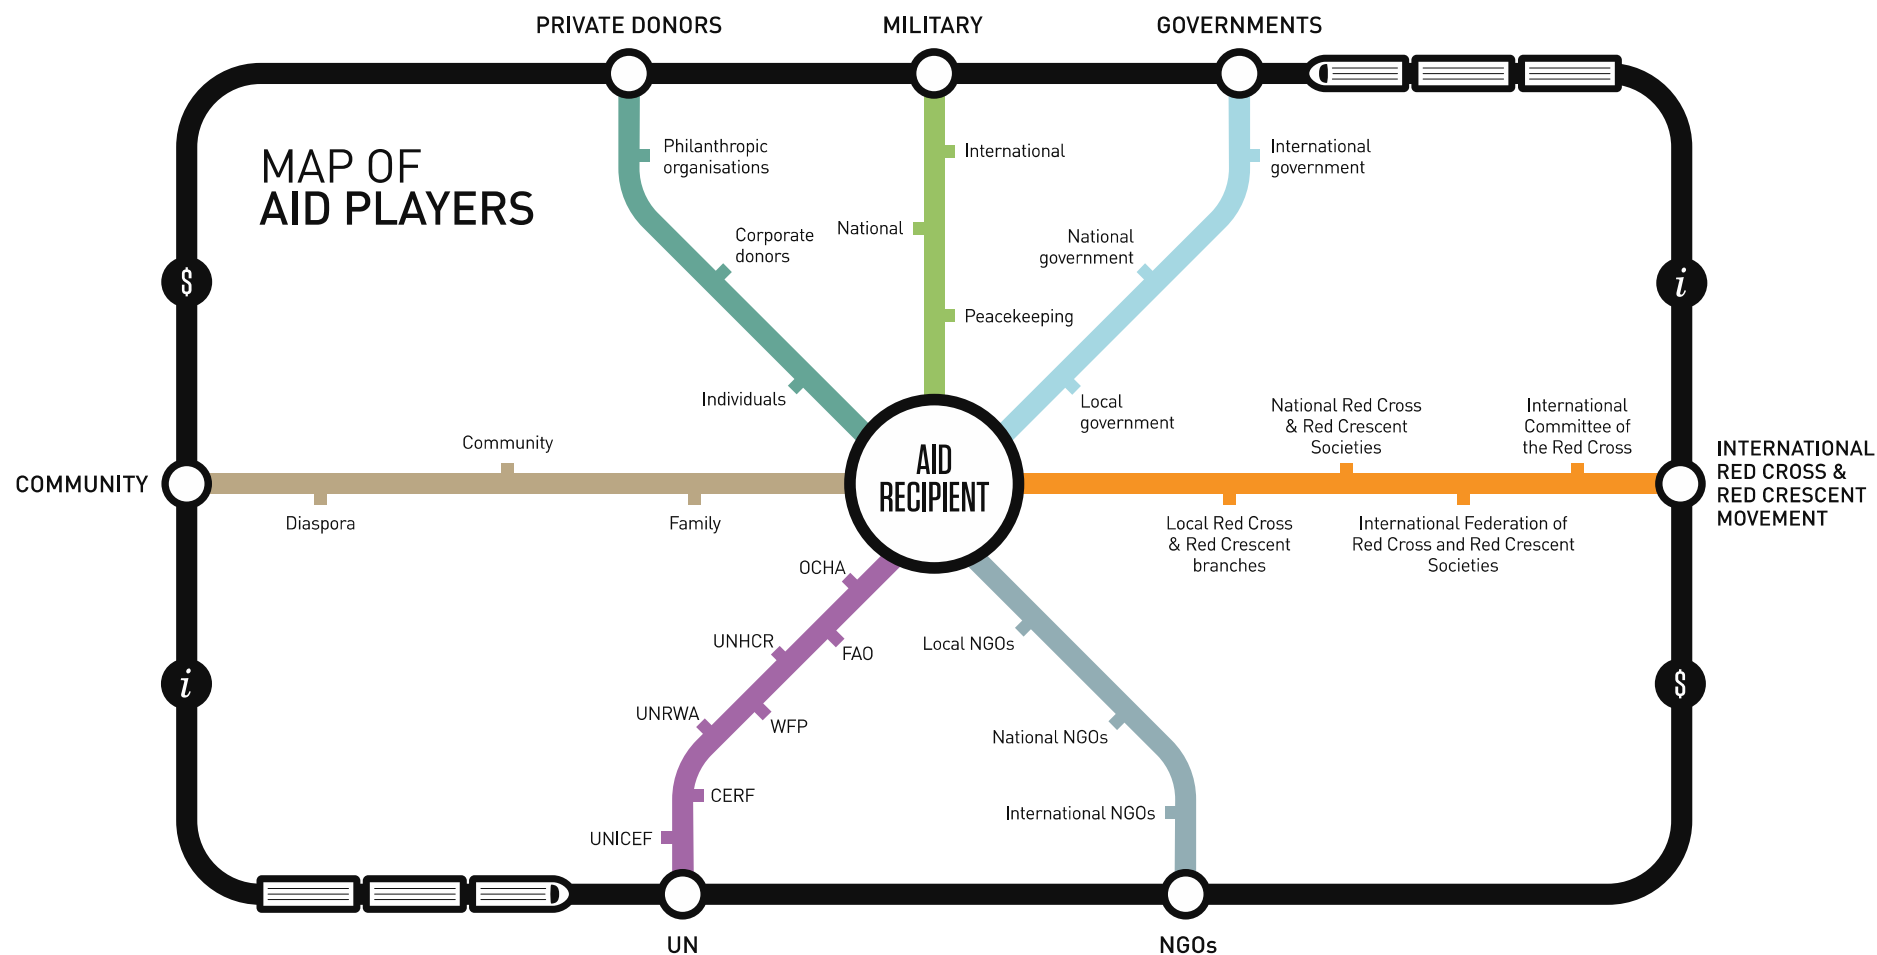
PRIVATE DONORS
MILITARY
GOVERNMENTS

MAP OF
AID PLAYERS

Philanthropic organisations
Corporate donors
Individuals
International
National
Peacekeeping
International government
National government
Local government

$
i

COMMUNITY
Community
Diaspora
Family

AID RECIPIENT

National Red Cross & Red Crescent Societies
International Committee of the Red Cross
Local Red Cross & Red Crescent branches
International Federation of Red Cross and Red Crescent Societies

INTERNATIONAL RED CROSS & RED CRESCENT MOVEMENT

OCHA
UNHCR
FAO
UNRWA
WFP
CERF
UNICEF
Local NGOs
National NGOs
International NGOs

i
$

UN
NGOs